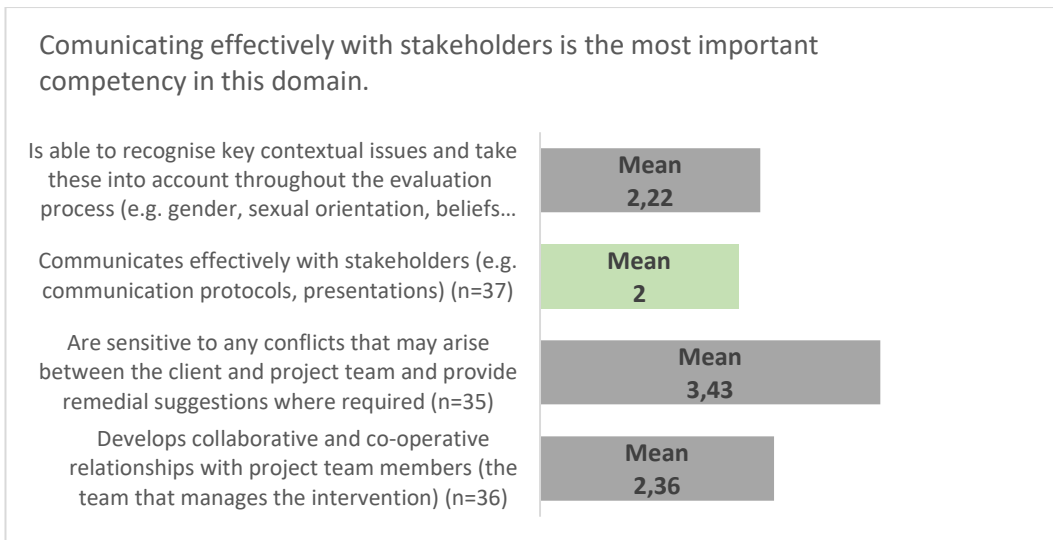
Comunicating effectively with stakeholders is the most important competency in this domain.

Is able to recognise key contextual issues and take these into account throughout the evaluation process (e.g. gender, sexual orientation, beliefs…

Mean 2,22

Communicates effectively with stakeholders (e.g. communication protocols, presentations) (n=37)

Mean 2

Are sensitive to any conflicts that may arise between the client and project team and provide remedial suggestions where required (n=35)

Mean 3,43

Develops collaborative and co-operative relationships with project team members (the team that manages the intervention) (n=36)

Mean 2,36